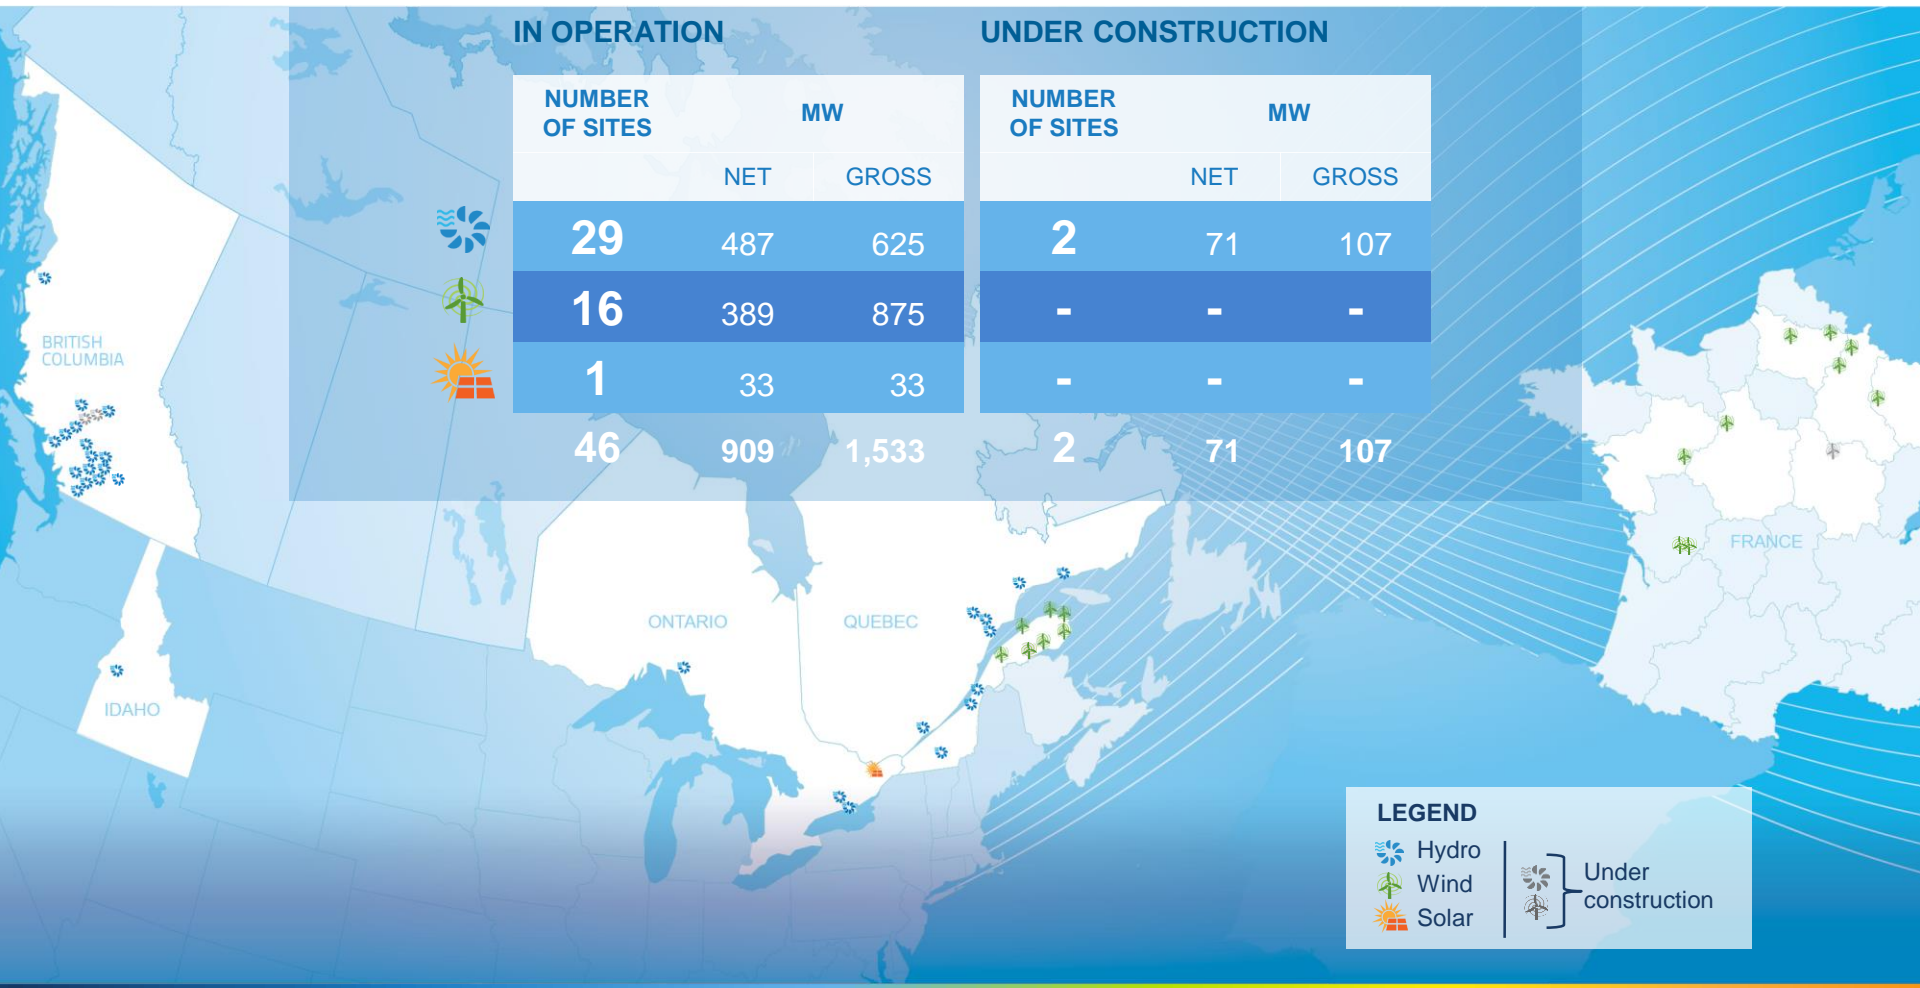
IN OPERATION

| NUMBER OF SITES | MW NET | MW GROSS |
|---|---|---|
| 29 | 487 | 625 |
| 16 | 389 | 875 |
| 1 | 33 | 33 |
| 46 | 909 | 1,533 |

UNDER CONSTRUCTION

| NUMBER OF SITES | MW NET | MW GROSS |
|---|---|---|
| 2 | 71 | 107 |
| - | - | - |
| - | - | - |
| 2 | 71 | 107 |

BRITISH COLUMBIA

IDAHO

ONTARIO

QUEBEC

FRANCE

LEGEND
Hydro
Wind
Solar
Under construction